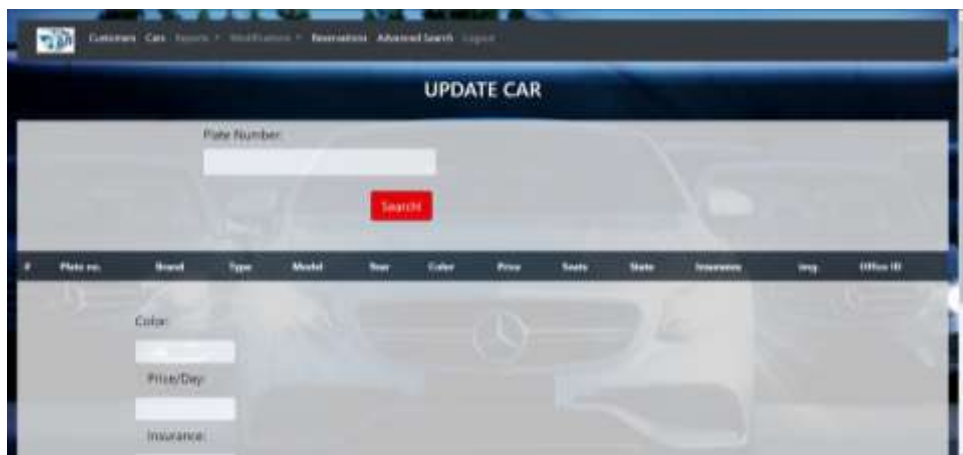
Customers Cars Reports Modifications Reservations Advanced Search Logout

UPDATE CAR

Plate Number:

Search

| # | Plate no. | Brand | Type | Model | Year | Color | Price | Seats | State | Insurance | img | Office ID |
|---|---|---|---|---|---|---|---|---|---|---|---|---|

Color:

Price/Day:

Insurance: